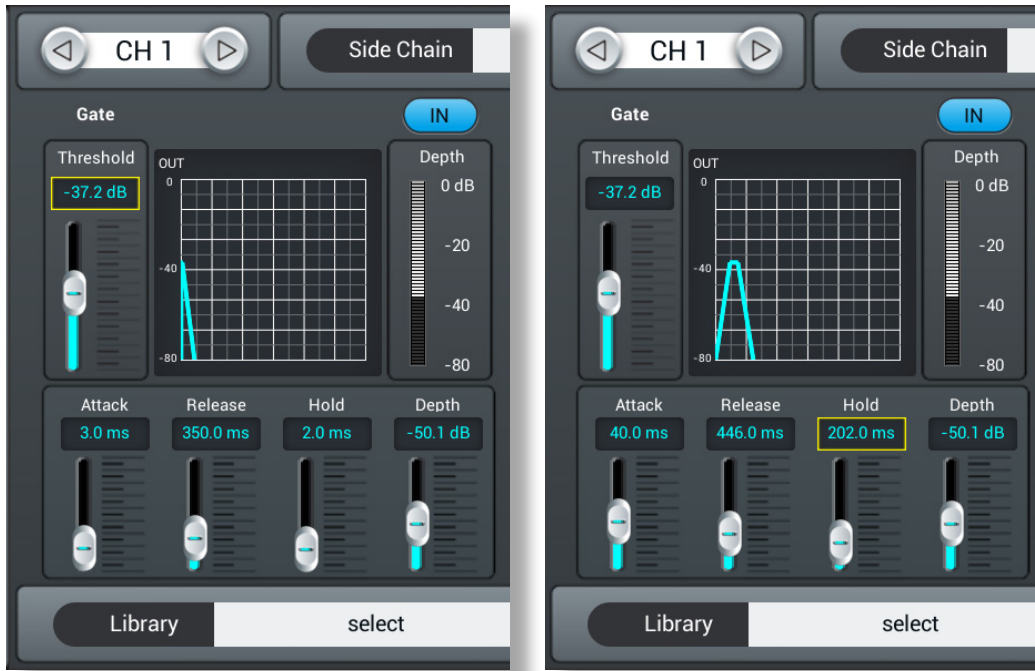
CH 1

Side Chain

Gate

IN

Threshold

-37.2 dB

OUT

0

-40

-80

Depth

0 dB

-20

-40

-80

Attack

3.0 ms

Release

350.0 ms

Hold

2.0 ms

Depth

-50.1 dB

Library

select

CH 1

Side Chain

Gate

IN

Threshold

-37.2 dB

OUT

0

-40

-80

Depth

0 dB

-20

-40

-80

Attack

40.0 ms

Release

446.0 ms

Hold

202.0 ms

Depth

-50.1 dB

Library

select